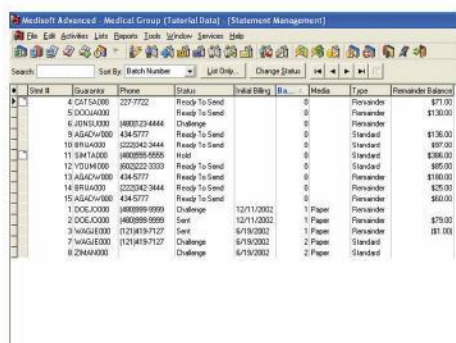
Medisoft Advanced - Medical Group (Tutorial Data) - [Statement Management]

File Edit Activities Lists Reports Tools Window Services Help

Search: Sort By: Batch Number List Only... Change Status

| Stmt # | Guarantor | Phone | Status | Initial Billing | Ba... | Media | Type | Remainder Balance |
|---|---|---|---|---|---|---|---|---|
| 4 | CATSA000 | 227-7722 | Ready To Send | | 0 | | Remainder | $71.00 |
| 5 | DOOJA000 | | Ready To Send | | 0 | | Remainder | $130.00 |
| 6 | JONSU000 | (480)123-4444 | Challenge | | 0 | | Remainder | |
| 9 | AGADW000 | 434-5777 | Ready To Send | | 0 | | Standard | $136.00 |
| 10 | BRIJA000 | (222)342-3444 | Ready To Send | | 0 | | Standard | $97.00 |
| 11 | SIMTA000 | (480)555-5555 | Hold | | 0 | | Standard | $386.00 |
| 12 | YOUMI000 | (602)222-3333 | Ready To Send | | 0 | | Standard | $65.00 |
| 13 | AGADW000 | 434-5777 | Ready To Send | | 0 | | Remainder | $180.00 |
| 14 | BRIJA000 | (222)342-3444 | Ready To Send | | 0 | | Remainder | $25.00 |
| 15 | AGADW000 | 434-5777 | Ready To Send | | 0 | | Remainder | $60.00 |
| 1 | DOEJO000 | (480)999-9999 | Challenge | 12/11/2002 | 1 | Paper | Remainder | |
| 2 | DOEJO000 | (480)999-9999 | Sent | 12/11/2002 | 1 | Paper | Remainder | $79.00 |
| 3 | WAGJE000 | (121)419-7127 | Sent | 6/19/2002 | 1 | Paper | Remainder | ($1.00) |
| 7 | WAGJE000 | (121)419-7127 | Challenge | 6/19/2002 | 2 | Paper | Standard | |
| 8 | ZIMAN000 | | Challenge | 6/19/2002 | 2 | Paper | Standard | |